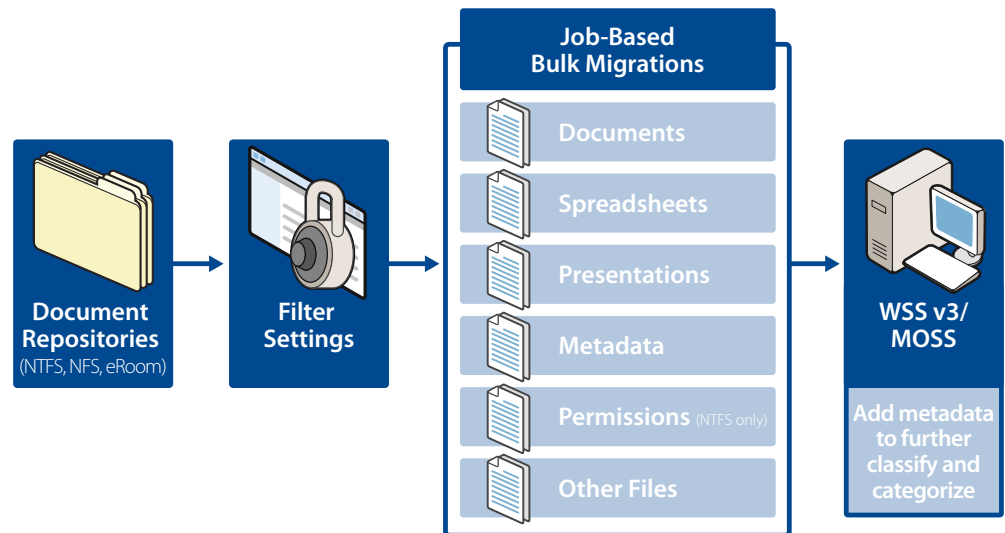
Document Repositories
(NTFS, NFS, eRoom)

Filter Settings

Job-Based Bulk Migrations

Documents

Spreadsheets

Presentations

Metadata

Permissions (NTFS only)

Other Files

WSS v3/ MOSS

Add metadata to further classify and categorize